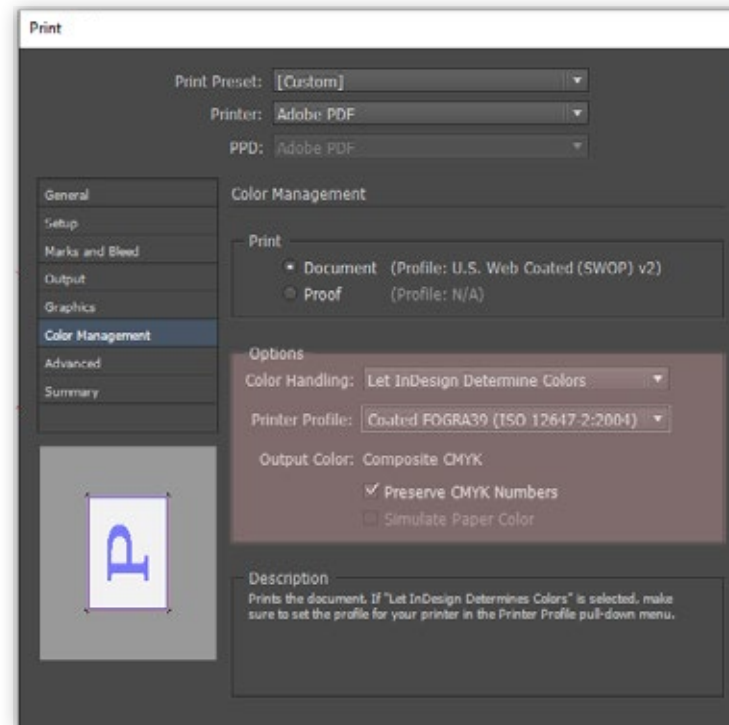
Print

Print Preset: [Custom]
Printer: Adobe PDF
PPD: Adobe PDF

General
Setup
Marks and Bleed
Output
Graphics
Color Management
Advanced
Summary

Color Management

Print
Document (Profile: U.S. Web Coated (SWOP) v2)
Proof (Profile: N/A)

Options
Color Handling: Let InDesign Determine Colors
Printer Profile: Coated FOGRA39 (ISO 12647-2:2004)
Output Color: Composite CMYK
Preserve CMYK Numbers
Simulate Paper Color

Description
Prints the document. If "Let InDesign Determines Colors" is selected, make sure to set the profile for your printer in the Printer Profile pull-down menu.